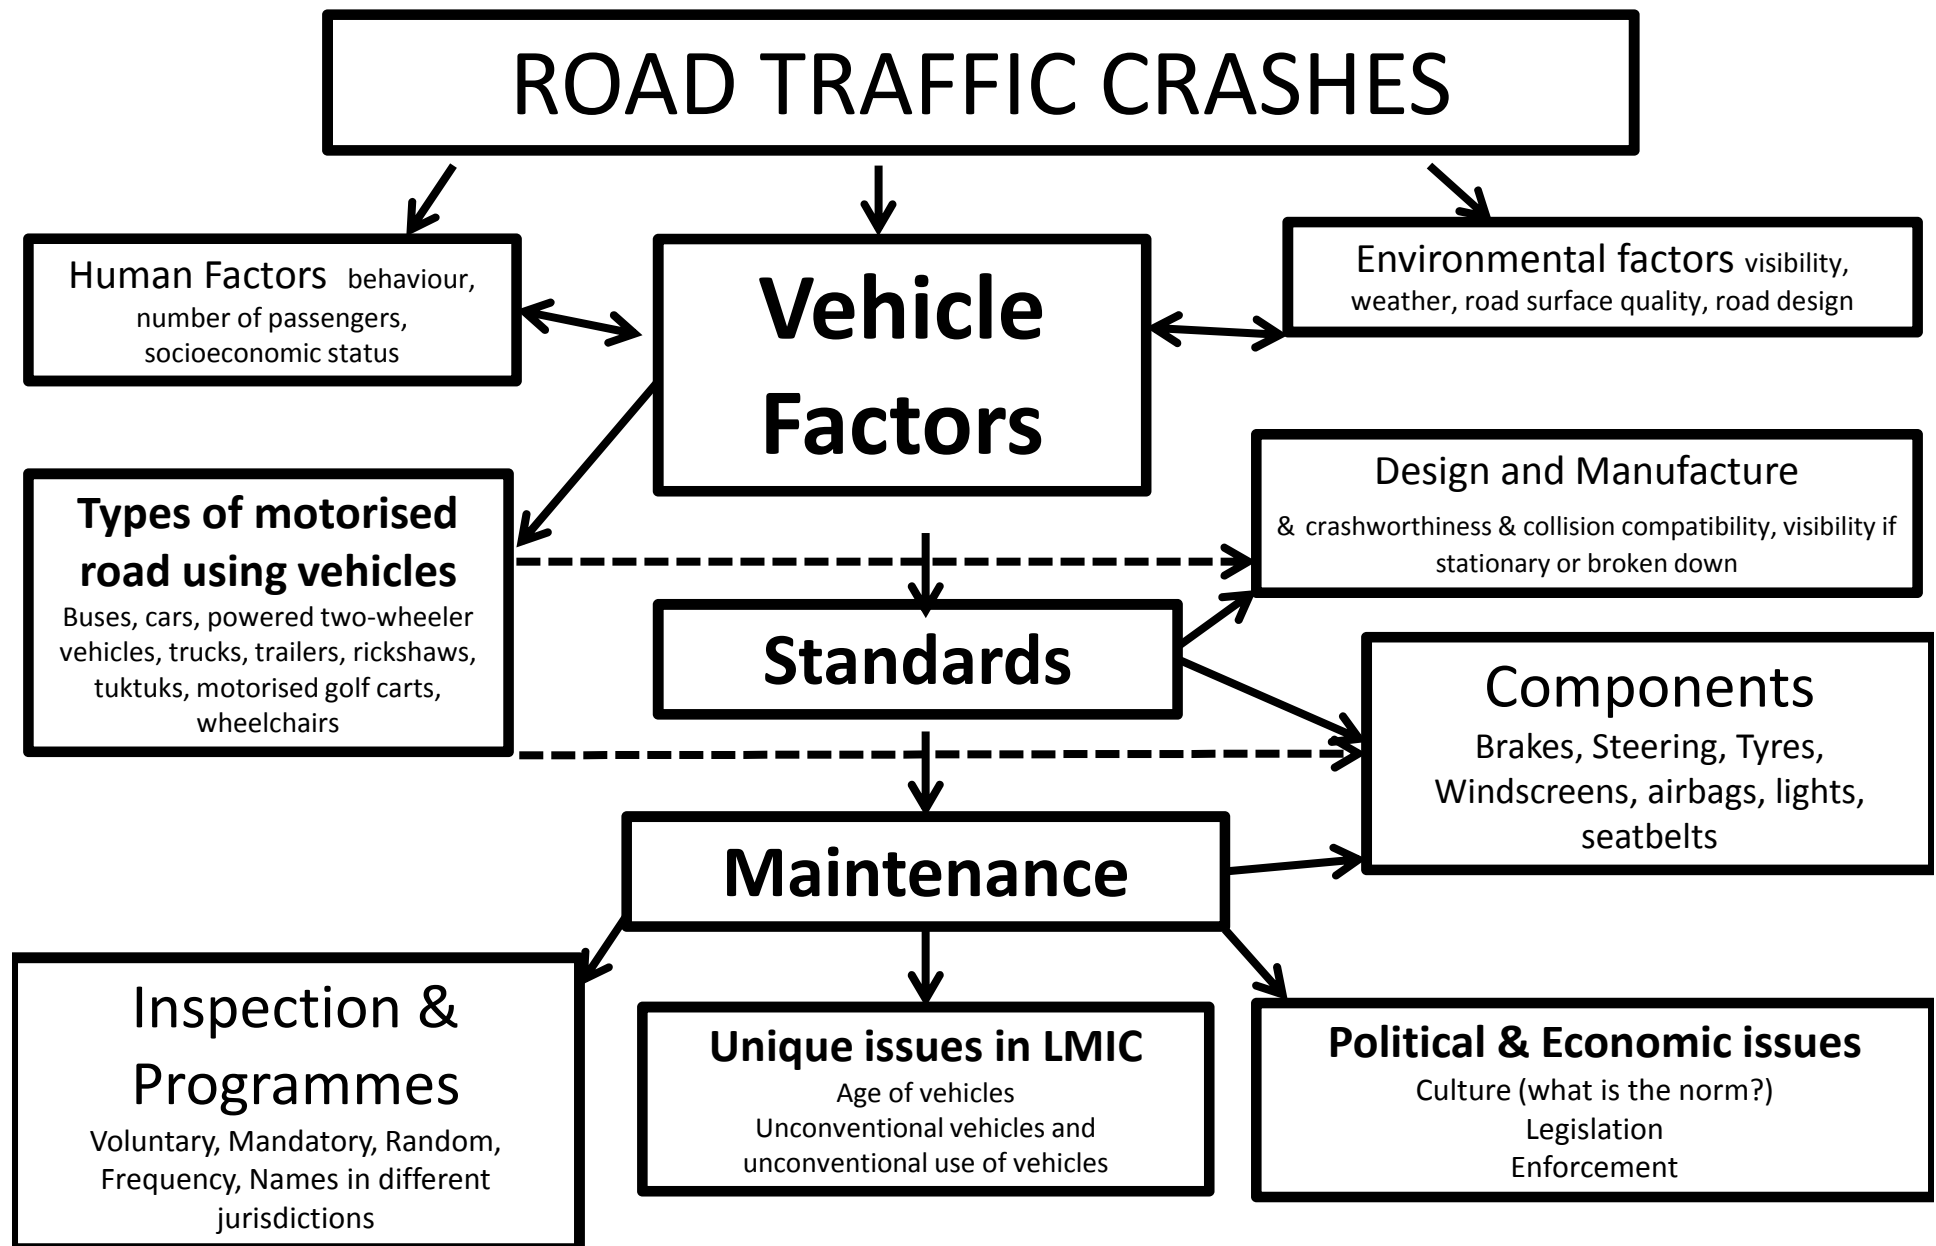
ROAD TRAFFIC CRASHES

Human Factors behaviour, number of passengers, socioeconomic status

Vehicle Factors

Environmental factors visibility, weather, road surface quality, road design

Types of motorised road using vehicles
Buses, cars, powered two-wheeler vehicles, trucks, trailers, rickshaws, tuktuks, motorised golf carts, wheelchairs

Design and Manufacture
& crashworthiness & collision compatibility, visibility if stationary or broken down

Standards

Components
Brakes, Steering, Tyres, Windscreens, airbags, lights, seatbelts

Maintenance

Inspection & Programmes
Voluntary, Mandatory, Random, Frequency, Names in different jurisdictions

Unique issues in LMIC
Age of vehicles
Unconventional vehicles and unconventional use of vehicles

Political & Economic issues
Culture (what is the norm?)
Legislation
Enforcement